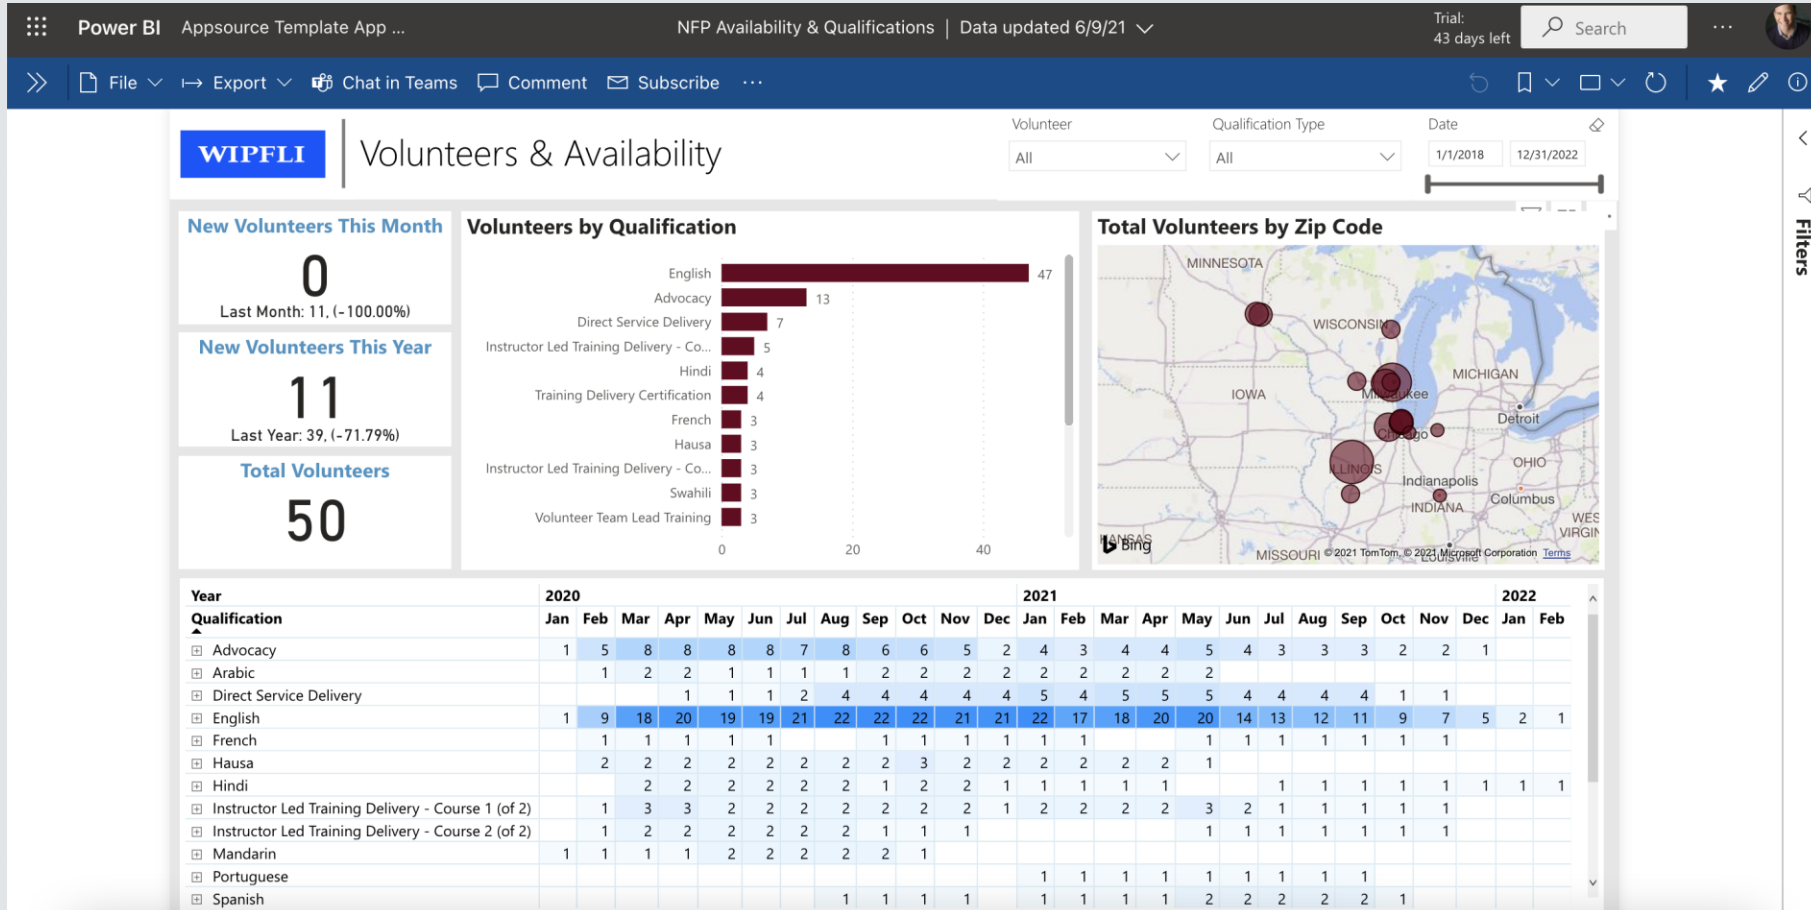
Power BI Appsource Template App ... NFP Availability & Qualifications | Data updated 6/9/21 Trial: 43 days left Search ...

File Export Chat in Teams Comment Subscribe ...

WIPFLI Volunteers & Availability

Volunteer All
Qualification Type All
Date 1/1/2018 12/31/2022

Filters

New Volunteers This Month
0
Last Month: 11, (-100.00%)

New Volunteers This Year
11
Last Year: 39, (-71.79%)

Total Volunteers
50

Volunteers by Qualification

English 47
Advocacy 13
Direct Service Delivery 7
Instructor Led Training Delivery - Co... 5
Hindi 4
Training Delivery Certification 4
French 3
Hausa 3
Instructor Led Training Delivery - Co... 3
Swahili 3
Volunteer Team Lead Training 3

0 20 40

Total Volunteers by Zip Code

MINNESOTA WISCONSIN MICHIGAN IOWA Milwaukee Detroit Chicago ILLINOIS OHIO Indianapolis Columbus INDIANA KANSAS MISSOURI Louisville WEST VIRGINIA Bing © 2021 TomTom, © 2021 Microsoft Corporation Terms

| Year / Qualification | 2020 Jan | Feb | Mar | Apr | May | Jun | Jul | Aug | Sep | Oct | Nov | Dec | 2021 Jan | Feb | Mar | Apr | May | Jun | Jul | Aug | Sep | Oct | Nov | Dec | 2022 Jan | Feb |
|---|---|---|---|---|---|---|---|---|---|---|---|---|---|---|---|---|---|---|---|---|---|---|---|---|---|---|
| Advocacy | 1 | 5 | 8 | 8 | 8 | 8 | 7 | 8 | 6 | 6 | 5 | 2 | 4 | 3 | 4 | 4 | 5 | 4 | 3 | 3 | 3 | 2 | 2 | 1 | | |
| Arabic | | 1 | 2 | 2 | 1 | 1 | 1 | 1 | 2 | 2 | 2 | 2 | 2 | 2 | 2 | 2 | 2 | | | | | | | | | |
| Direct Service Delivery | | | | 1 | 1 | 1 | 2 | 4 | 4 | 4 | 4 | 4 | 5 | 4 | 5 | 5 | 5 | 4 | 4 | 4 | 4 | 1 | 1 | | | |
| English | 1 | 9 | 18 | 20 | 19 | 19 | 21 | 22 | 22 | 22 | 21 | 21 | 22 | 17 | 18 | 20 | 20 | 14 | 13 | 12 | 11 | 9 | 7 | 5 | 2 | 1 |
| French | | 1 | 1 | 1 | 1 | 1 | | | 1 | 1 | 1 | 1 | 1 | 1 | | | 1 | 1 | 1 | 1 | 1 | 1 | 1 | | | |
| Hausa | | 2 | 2 | 2 | 2 | 2 | 2 | 2 | 2 | 3 | 2 | 2 | 2 | 2 | 2 | 2 | 1 | | | | | | | | | |
| Hindi | | | 2 | 2 | 2 | 2 | 2 | 2 | 1 | 2 | 2 | 1 | 1 | 1 | 1 | 1 | | 1 | 1 | 1 | 1 | 1 | 1 | 1 | 1 | 1 |
| Instructor Led Training Delivery - Course 1 (of 2) | | 1 | 3 | 3 | 2 | 2 | 2 | 2 | 2 | 2 | 2 | 1 | 2 | 2 | 2 | 2 | 3 | 2 | 1 | 1 | 1 | 1 | 1 | | | |
| Instructor Led Training Delivery - Course 2 (of 2) | | 1 | 2 | 2 | 2 | 2 | 2 | 2 | 1 | 1 | 1 | | | | | | 1 | 1 | 1 | 1 | 1 | 1 | 1 | | | |
| Mandarin | 1 | 1 | 1 | 1 | 2 | 2 | 2 | 2 | 2 | 1 | | | | | | | | | | | | | | | | |
| Portuguese | | | | | | | | | | | | | 1 | 1 | 1 | 1 | 1 | 1 | 1 | 1 | 1 | | | | | |
| Spanish | | | | | | | | 1 | 1 | 1 | 1 | | 1 | 1 | 1 | 1 | 2 | 2 | 2 | 2 | 2 | 1 | | | | |